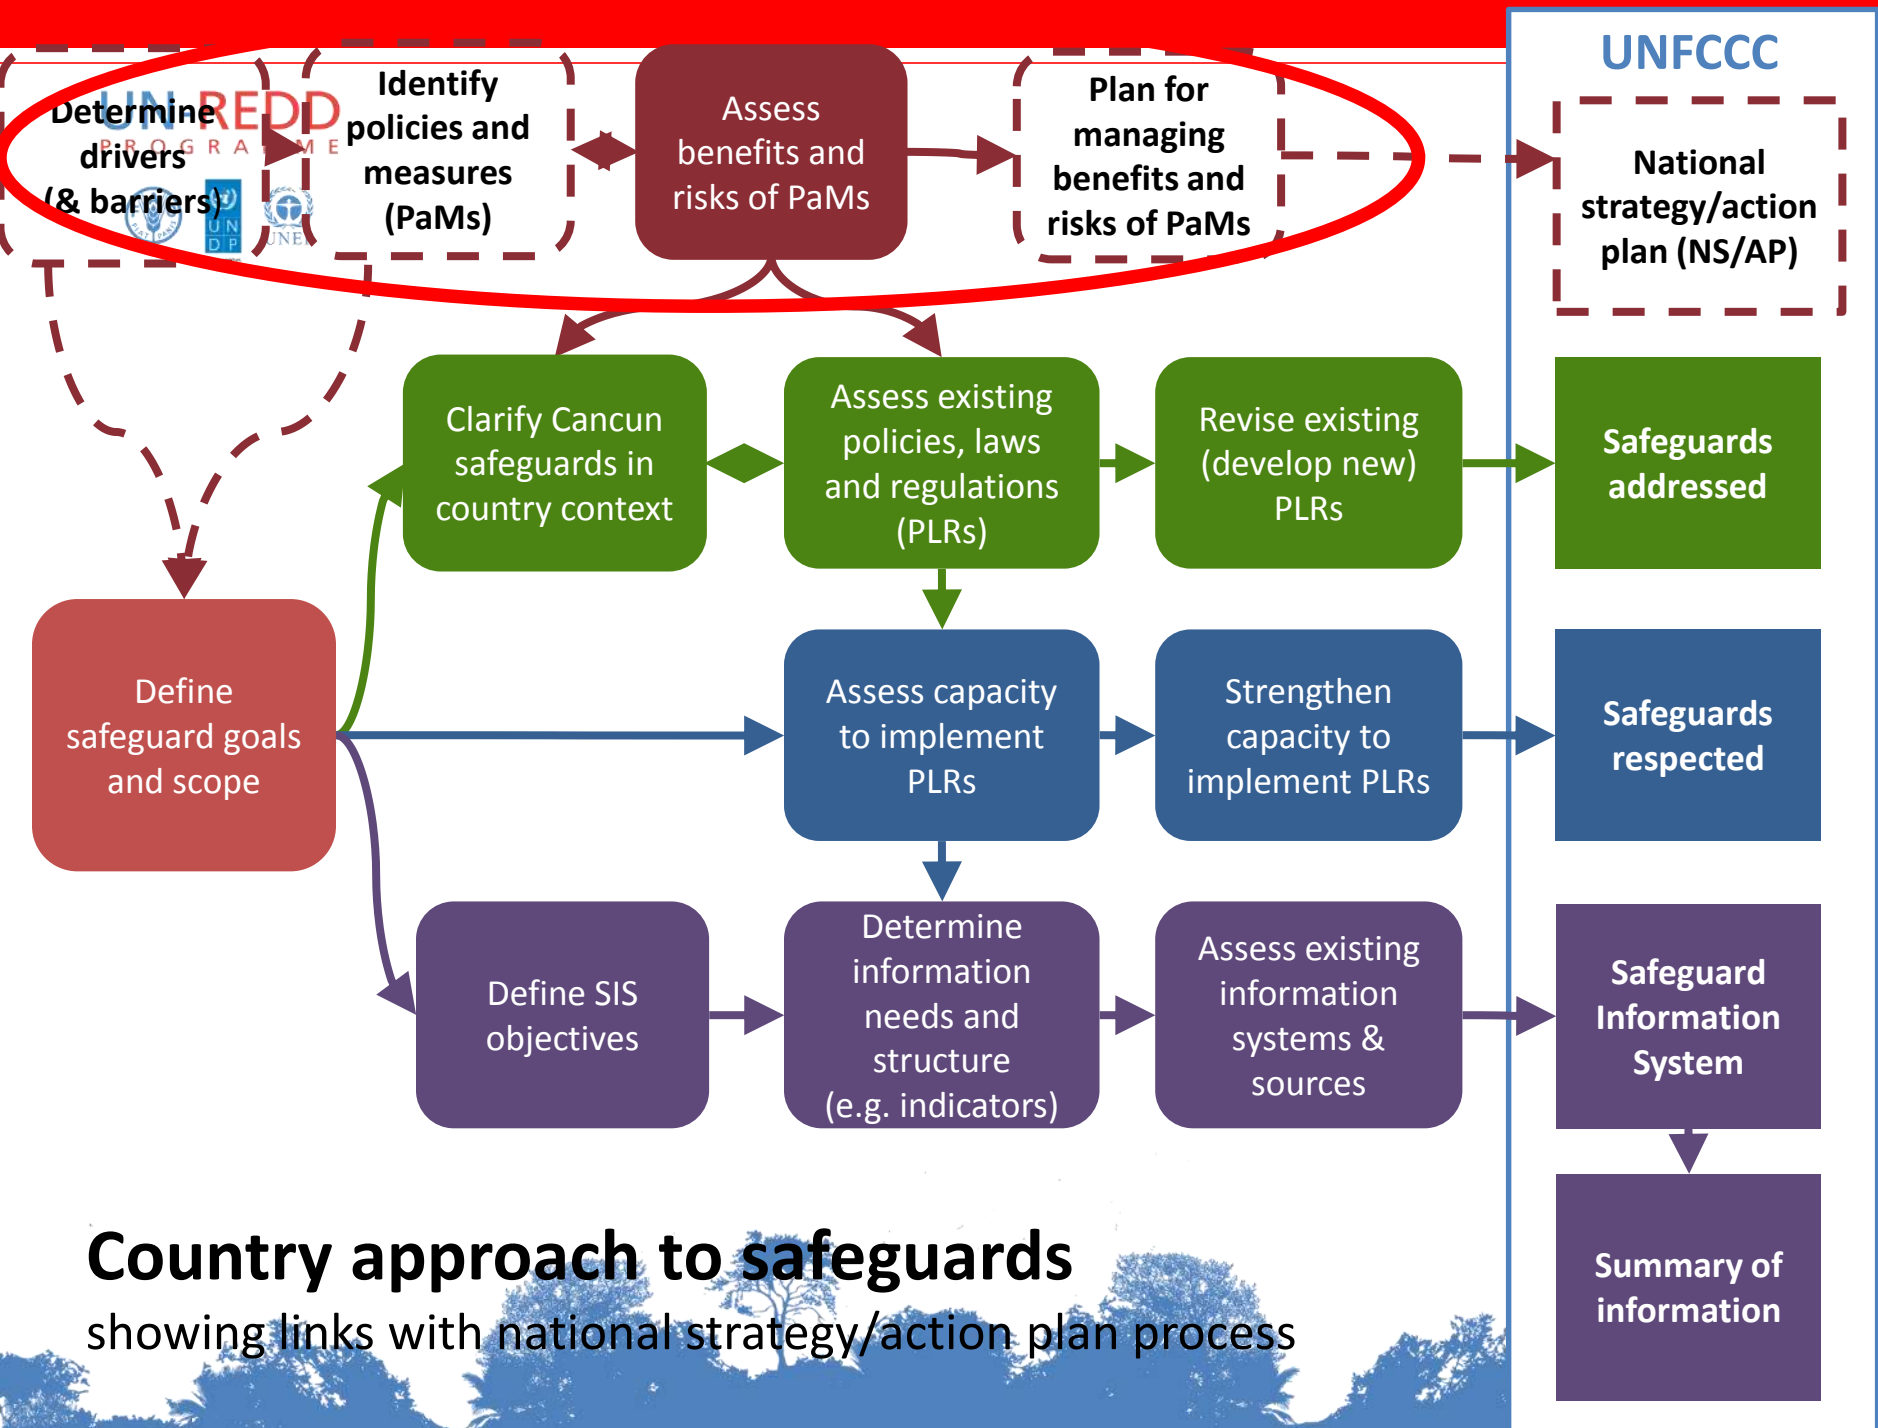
UN-REDD PROGRAMME

Determine drivers (& barriers)

Identify policies and measures (PaMs)

Assess benefits and risks of PaMs

Plan for managing benefits and risks of PaMs

UNFCCC

National strategy/action plan (NS/AP)

Clarify Cancun safeguards in country context

Assess existing policies, laws and regulations (PLRs)

Revise existing (develop new) PLRs

Safeguards addressed

Define safeguard goals and scope

Assess capacity to implement PLRs

Strengthen capacity to implement PLRs

Safeguards respected

Define SIS objectives

Determine information needs and structure (e.g. indicators)

Assess existing information systems & sources

Safeguard Information System

Summary of information

Country approach to safeguards

showing links with national strategy/action plan process